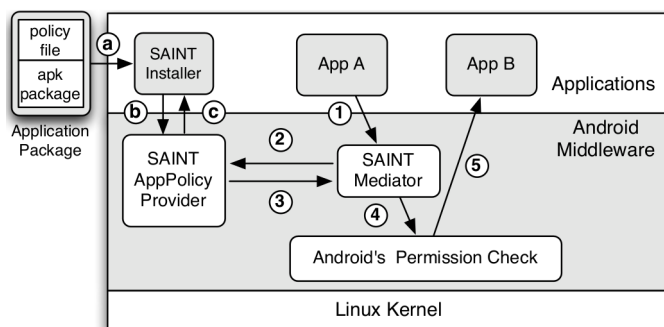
policy file

apk package

Application Package

a

SAINT Installer

b

c

App A

App B

Applications

1

Android Middleware

2

SAINT AppPolicy Provider

SAINT Mediator

3

4

5

Android's Permission Check

Linux Kernel